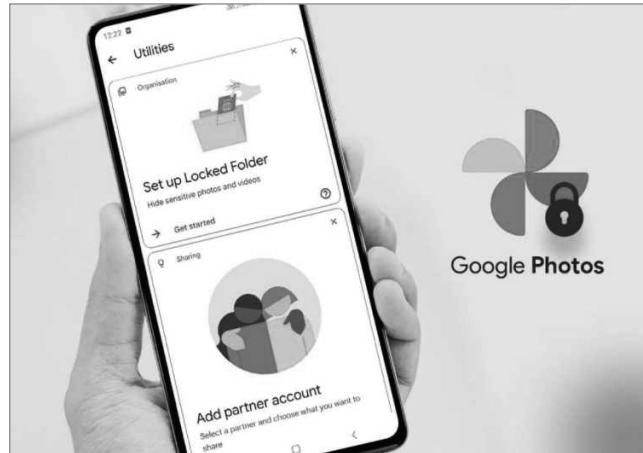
12:22

← Utilities

×

Organisation

Set up Locked Folder

Hide sensitive photos and videos

→ Get started

×

Sharing

Add partner account

Select a partner and choose what you want to share

Google Photos